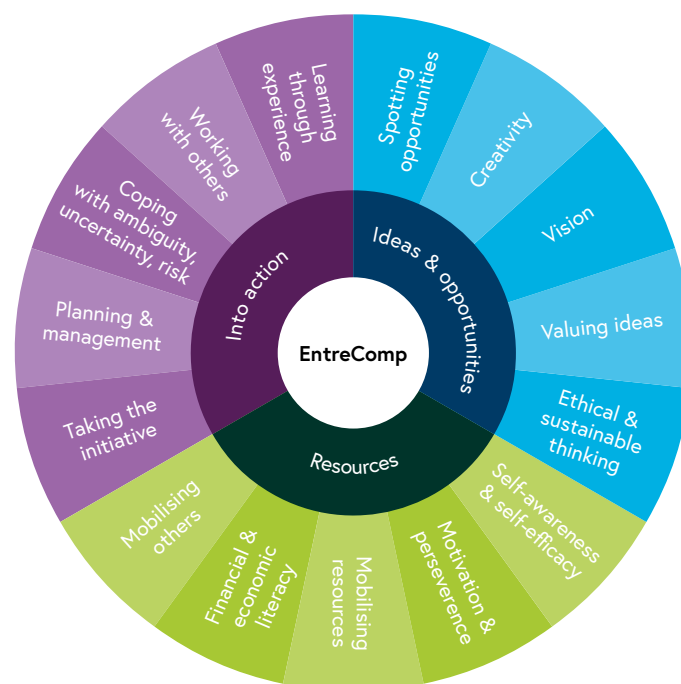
EntreComp

Ideas & opportunities

Spotting opportunities

Creativity

Vision

Valuing ideas

Ethical & sustainable thinking

Resources

Self-awareness & self-efficacy

Motivation & perseverence

Mobilising resources

Financial & economic literacy

Mobilising others

Into action

Taking the initiative

Planning & management

Coping with ambiguity, uncertainty, risk

Working with others

Learning through experience